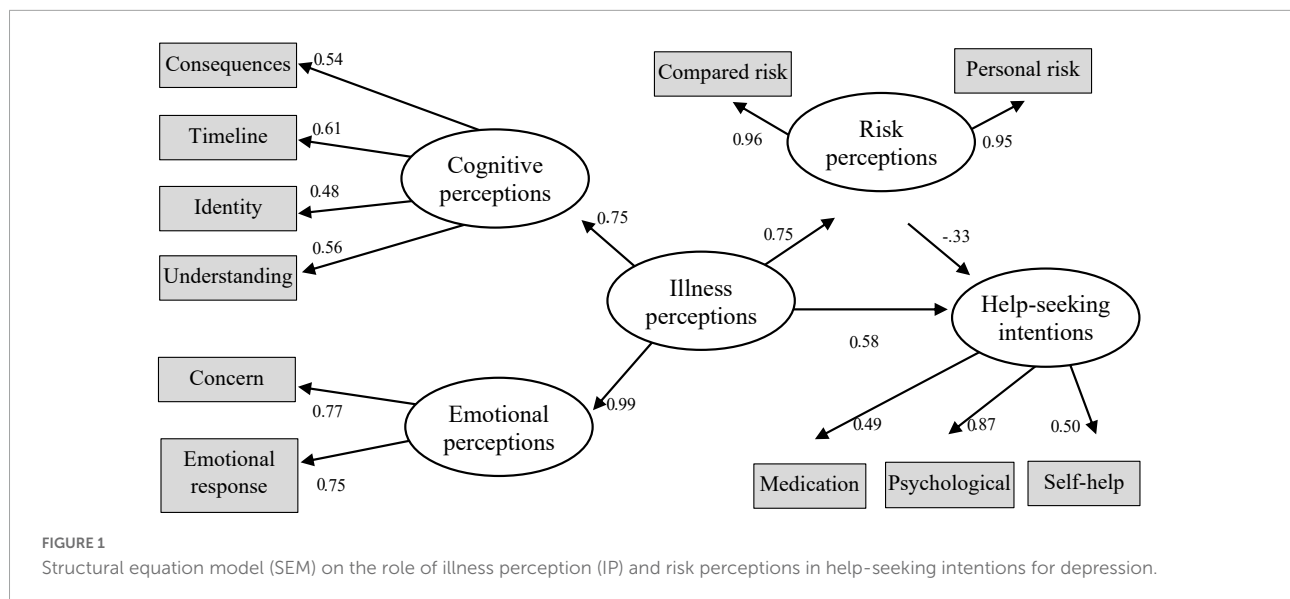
Consequences
0.54
Timeline
0.61
Identity
0.48
Understanding
0.56
Cognitive perceptions
0.75
Compared risk
Personal risk
0.96
Risk perceptions
0.95
0.75
-.33
Illness perceptions
0.58
Help-seeking intentions
Concern
0.77
Emotional perceptions
0.99
Emotional response
0.75
0.49
0.87
0.50
Medication
Psychological
Self-help

FIGURE 1
Structural equation model (SEM) on the role of illness perception (IP) and risk perceptions in help-seeking intentions for depression.